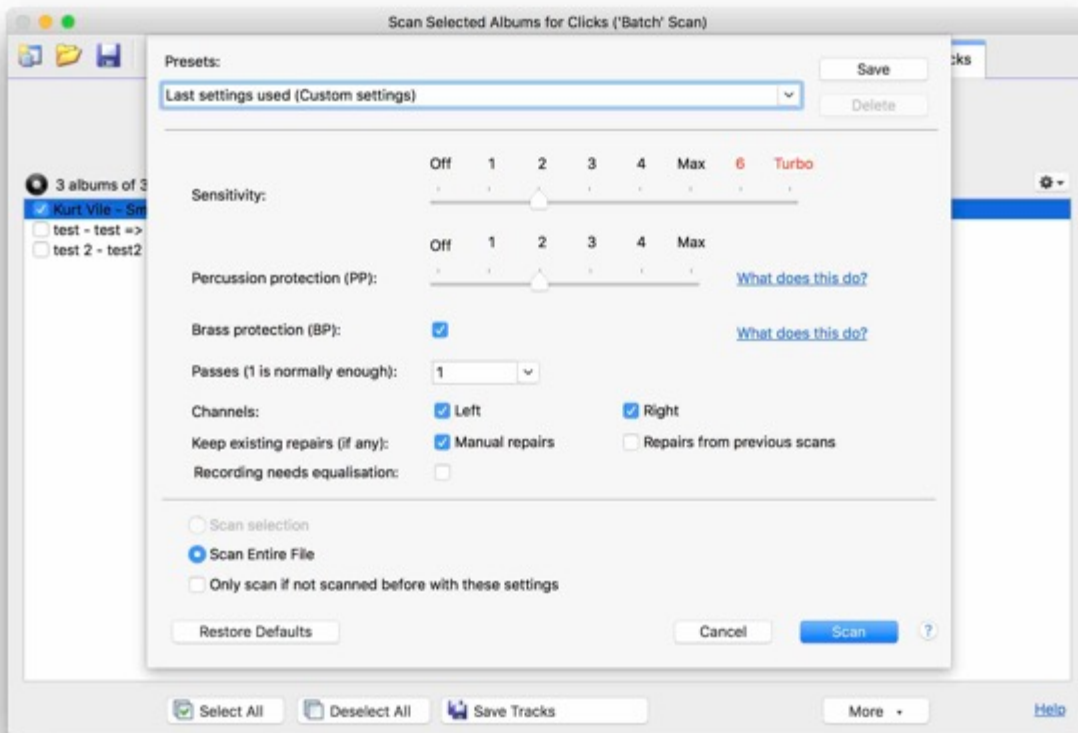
Scan Selected Albums for Clicks ('Batch' Scan)

cks

3 albums of 3
Kurt Vile - Sm
test - test =>
test 2 - test2

Presets:
Last settings used (Custom settings)
Save
Delete

Sensitivity:
Off 1 2 3 4 Max 6 Turbo

Percussion protection (PP):
Off 1 2 3 4 Max
What does this do?

Brass protection (BP):
What does this do?

Passes (1 is normally enough): 1

Channels: Left Right

Keep existing repairs (if any): Manual repairs Repairs from previous scans

Recording needs equalisation:

Scan selection
Scan Entire File
Only scan if not scanned before with these settings

Restore Defaults
Cancel
Scan
?

Select All
Deselect All
Save Tracks
More
Help